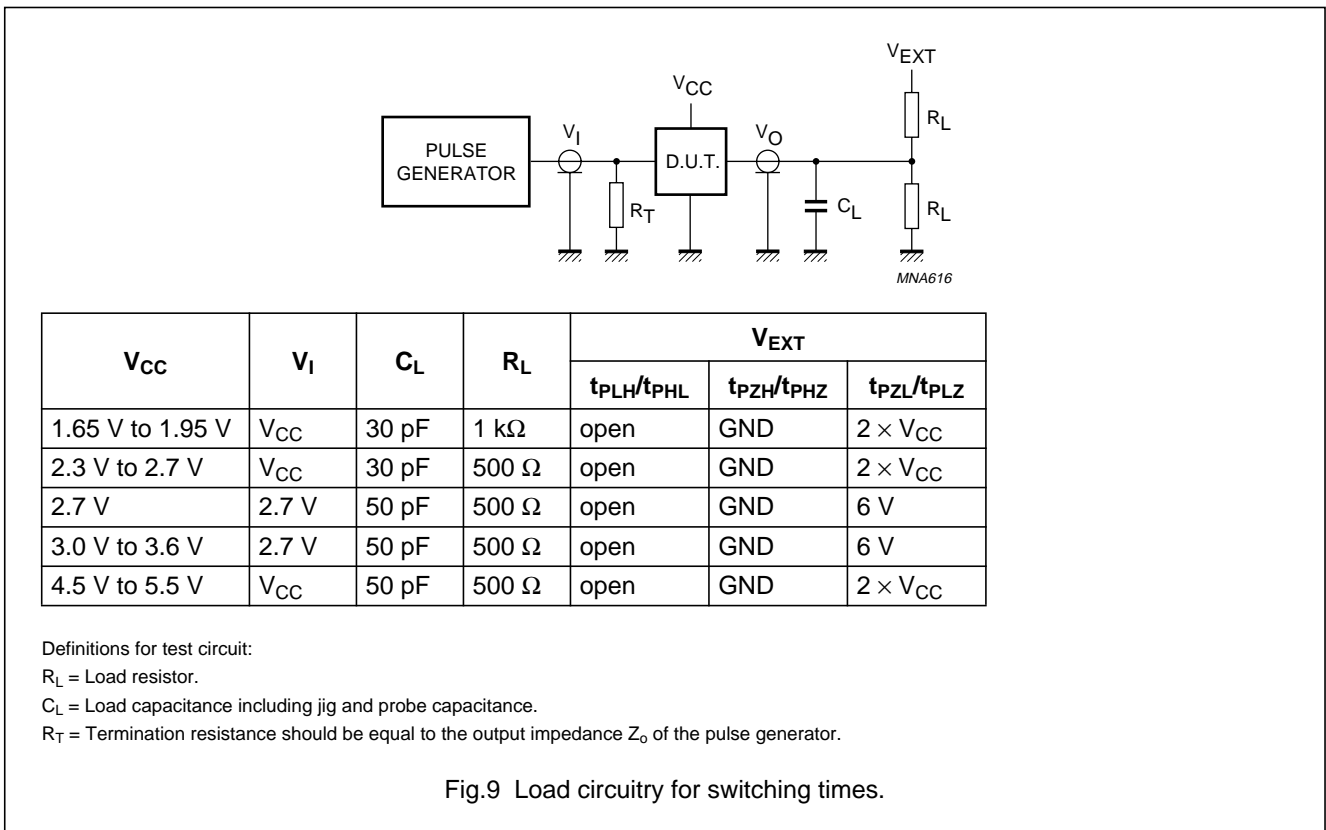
$V_{EXT}$

$V_{CC}$

PULSE GENERATOR

$V_I$

D.U.T.

$V_O$

$R_L$

$R_T$

$C_L$

$R_L$

MNA616

<table>
<tr><th rowspan="2">$V_{CC}$</th><th rowspan="2">$V_I$</th><th rowspan="2">$C_L$</th><th rowspan="2">$R_L$</th><th colspan="3">$V_{EXT}$</th></tr>
<tr><th>$t_{PLH}/t_{PHL}$</th><th>$t_{PZH}/t_{PHZ}$</th><th>$t_{PZL}/t_{PLZ}$</th></tr>
<tr><td>1.65 V to 1.95 V</td><td>$V_{CC}$</td><td>30 pF</td><td>1 kΩ</td><td>open</td><td>GND</td><td>$2 \times V_{CC}$</td></tr>
<tr><td>2.3 V to 2.7 V</td><td>$V_{CC}$</td><td>30 pF</td><td>500 Ω</td><td>open</td><td>GND</td><td>$2 \times V_{CC}$</td></tr>
<tr><td>2.7 V</td><td>2.7 V</td><td>50 pF</td><td>500 Ω</td><td>open</td><td>GND</td><td>6 V</td></tr>
<tr><td>3.0 V to 3.6 V</td><td>2.7 V</td><td>50 pF</td><td>500 Ω</td><td>open</td><td>GND</td><td>6 V</td></tr>
<tr><td>4.5 V to 5.5 V</td><td>$V_{CC}$</td><td>50 pF</td><td>500 Ω</td><td>open</td><td>GND</td><td>$2 \times V_{CC}$</td></tr>
</table>

Definitions for test circuit:

$R_L$ = Load resistor.

$C_L$ = Load capacitance including jig and probe capacitance.

$R_T$ = Termination resistance should be equal to the output impedance $Z_o$ of the pulse generator.

Fig.9 Load circuitry for switching times.